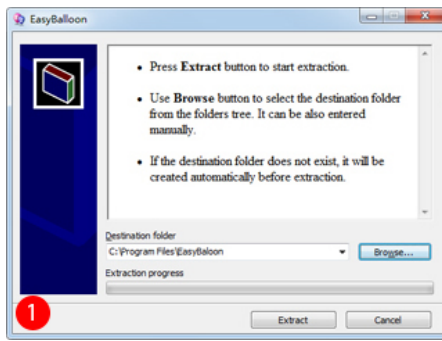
EasyBalloon

• Press **Extract** button to start extraction.

• Use **Browse** button to select the destination folder from the folders tree. It can be also entered manually.

• If the destination folder does not exist, it will be created automatically before extraction.

Destination folder

C:\Program Files\EasyBaloon

Browse...

Extraction progress

1

Extract

Cancel